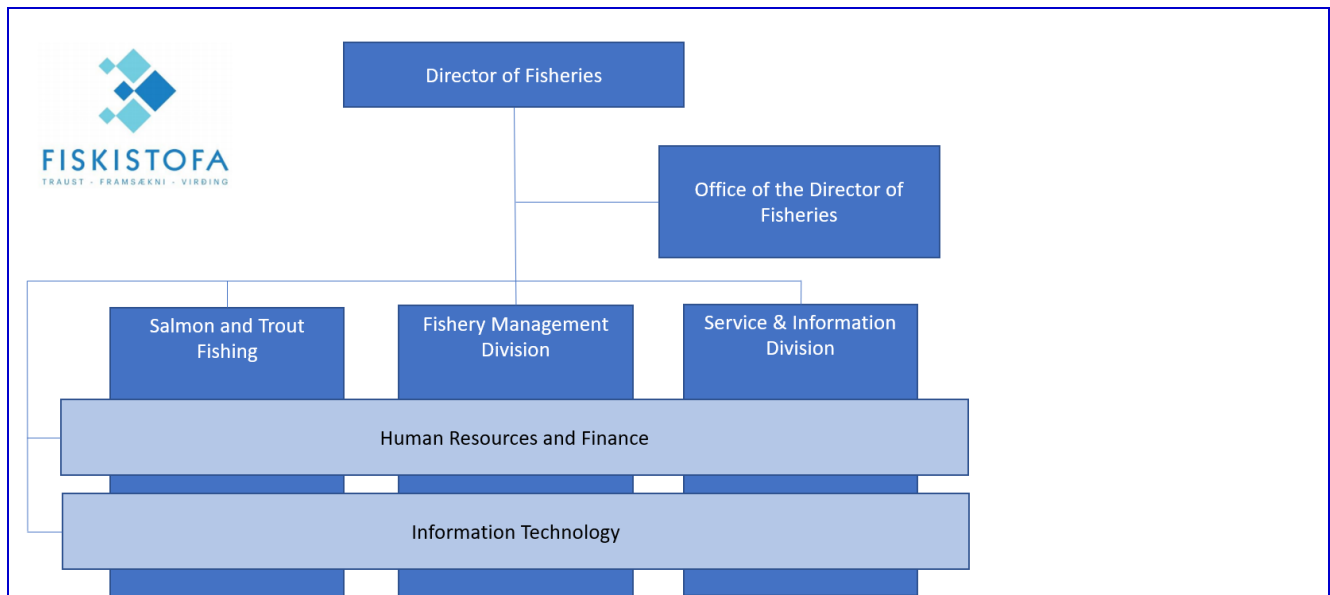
FISKISTOFA
TRAUST - FRAMSÆKNI - VIRÐING

Director of Fisheries

Office of the Director of Fisheries

Salmon and Trout Fishing

Fishery Management Division

Service & Information Division

Human Resources and Finance

Information Technology